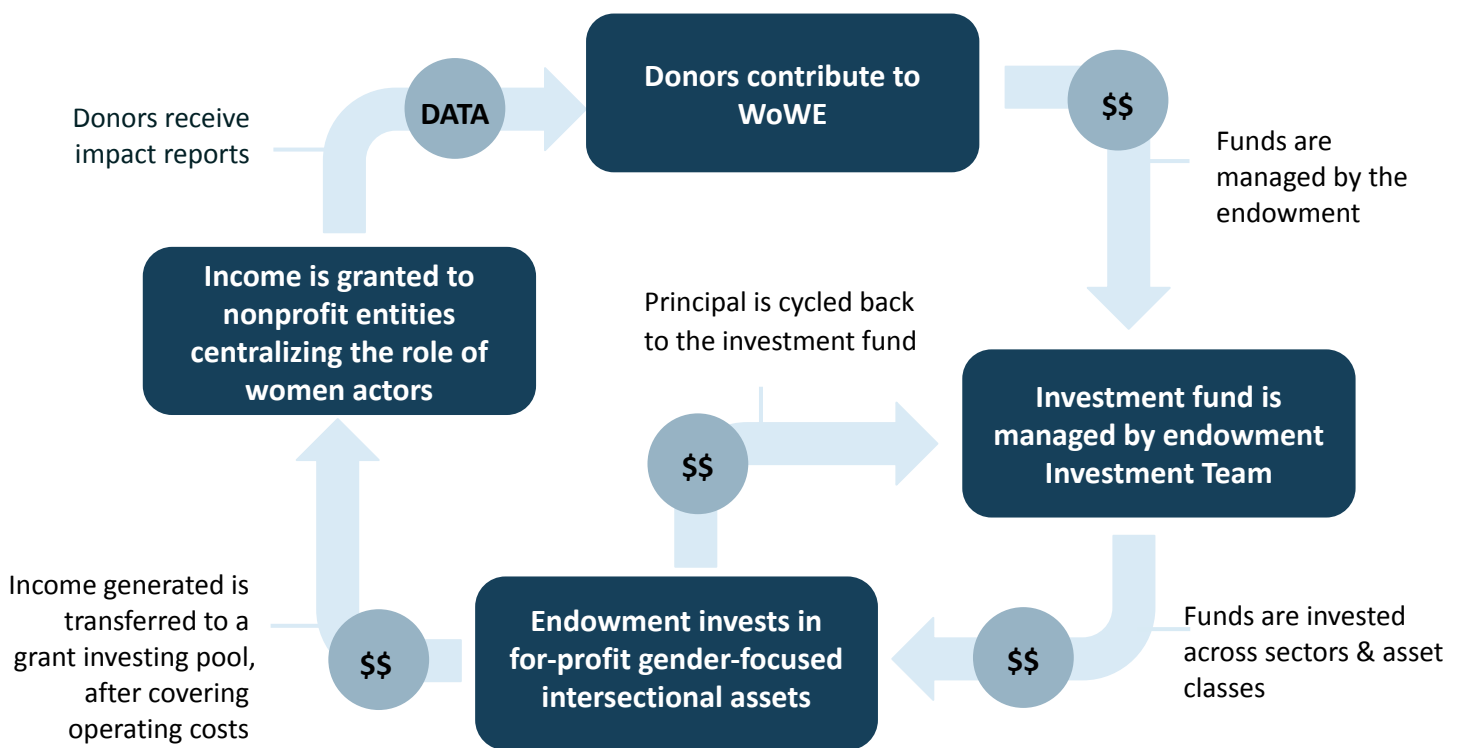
Donors contribute to WoWE

$$

Funds are managed by the endowment

Investment fund is managed by endowment Investment Team

$$

Funds are invested across sectors & asset classes

Endowment invests in for-profit gender-focused intersectional assets

$$

Principal is cycled back to the investment fund

$$

Income generated is transferred to a grant investing pool, after covering operating costs

Income is granted to nonprofit entities centralizing the role of women actors

DATA

Donors receive impact reports